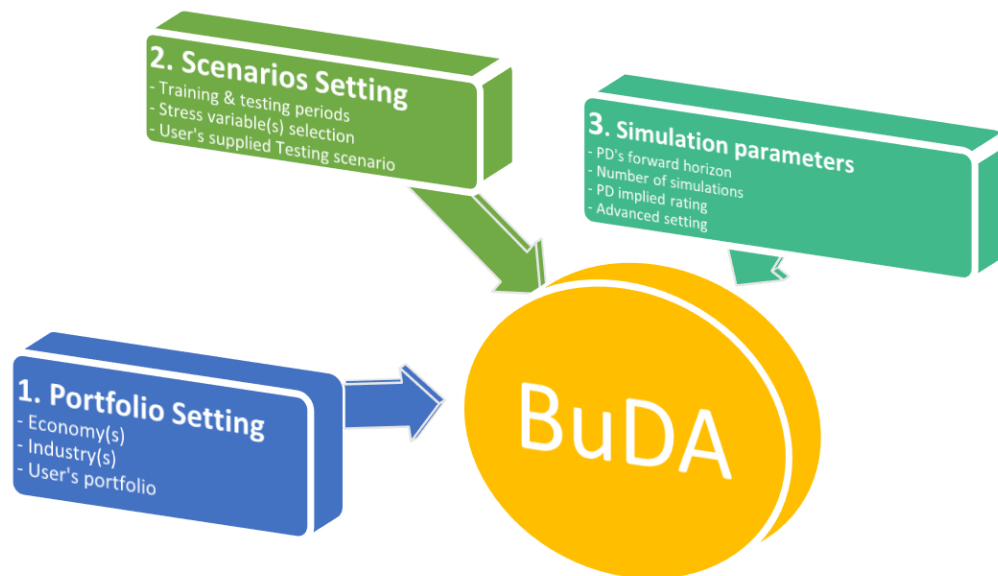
2. Scenarios Setting
- Training & testing periods
- Stress variable(s) selection
- User's supplied Testing scenario

3. Simulation parameters
- PD's forward horizon
- Number of simulations
- PD implied rating
- Advanced setting

1. Portfolio Setting
- Economy(s)
- Industry(s)
- User's portfolio

BuDA